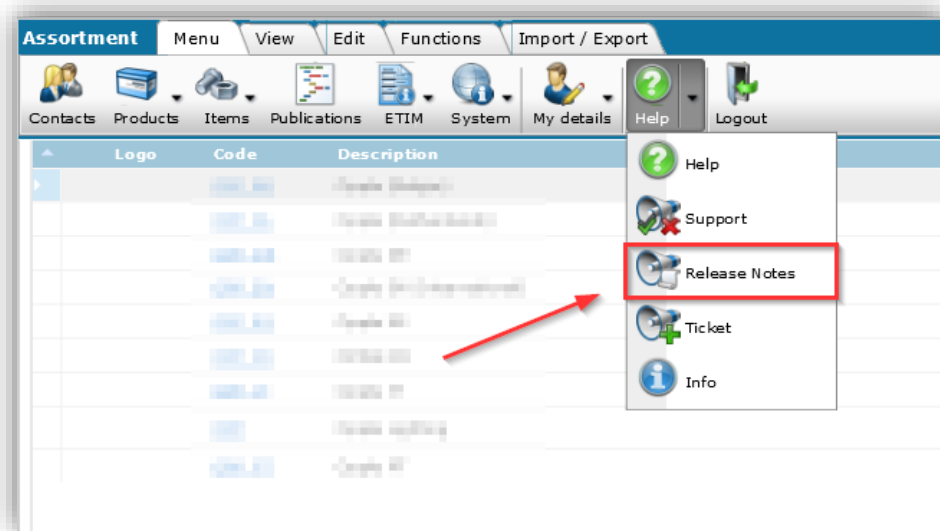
Assortment Menu View Edit Functions Import / Export

Contacts Products Items Publications ETIM System My details Help Logout

| Logo | Code | Description |
|---|---|---|
| | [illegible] | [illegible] |
| | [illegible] | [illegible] |
| | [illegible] | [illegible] |
| | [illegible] | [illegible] |
| | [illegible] | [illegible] |
| | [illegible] | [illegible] |
| | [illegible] | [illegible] |
| | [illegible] | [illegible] |
| | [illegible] | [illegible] |

Help
Support
Release Notes
Ticket
Info